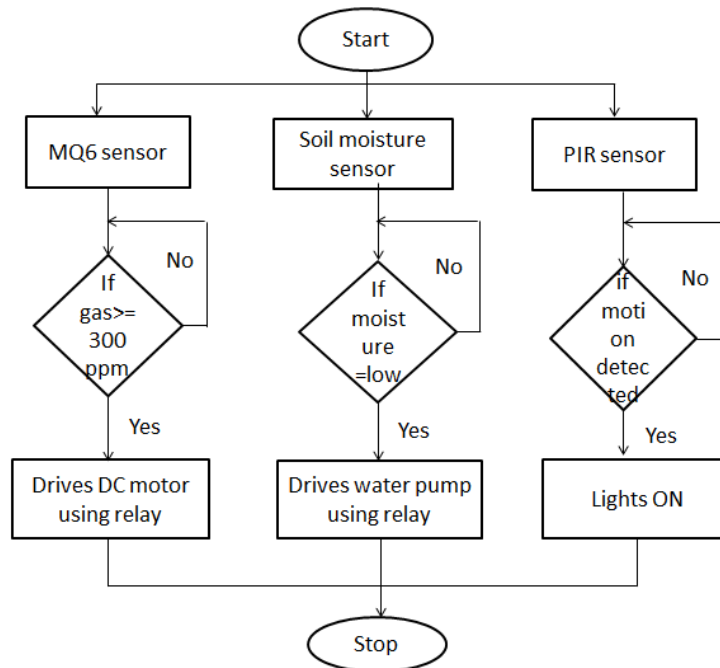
Start

MQ6 sensor

Soil moisture sensor

PIR sensor

If gas>= 300 ppm

No

Yes

If moist ure =low

No

Yes

If moti on detec ted

No

Yes

Drives DC motor using relay

Drives water pump using relay

Lights ON

Stop